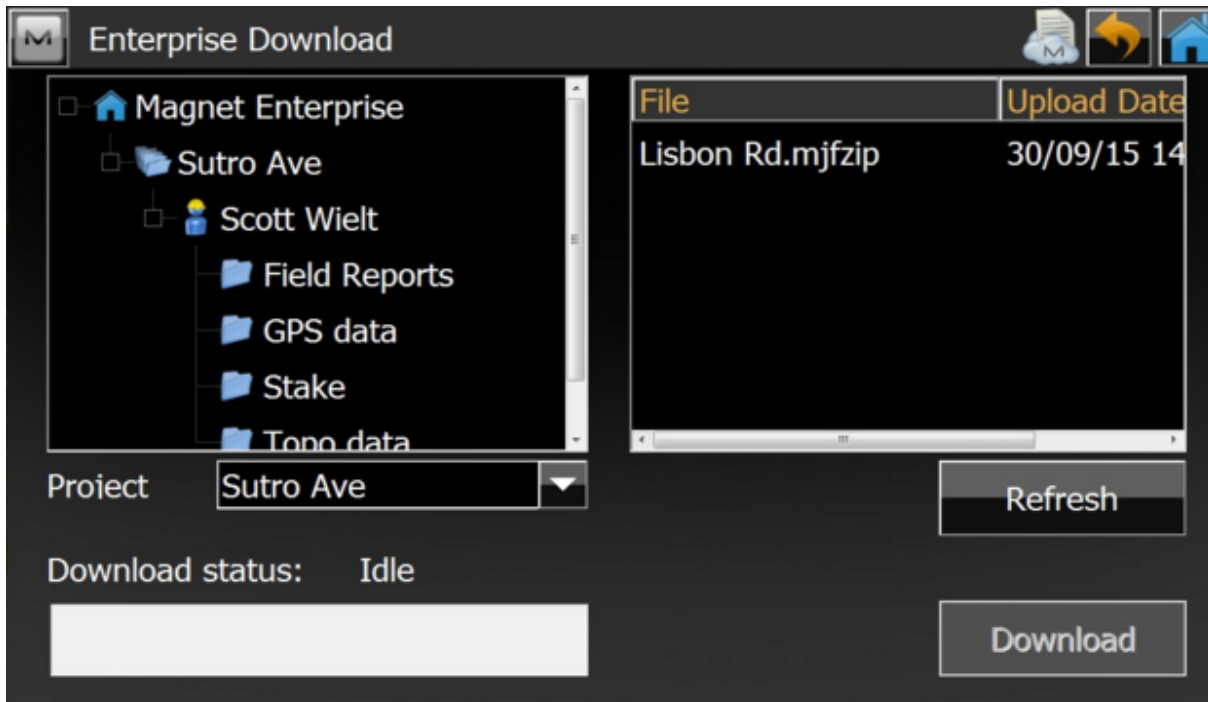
M Enterprise Download

Magnet Enterprise
Sutro Ave
Scott Wielt
Field Reports
GPS data
Stake
Topo data

| File | Upload Date |
|---|---|
| Lisbon Rd.mjfzip | 30/09/15 14 |

Project Sutro Ave

Refresh

Download status: Idle

Download